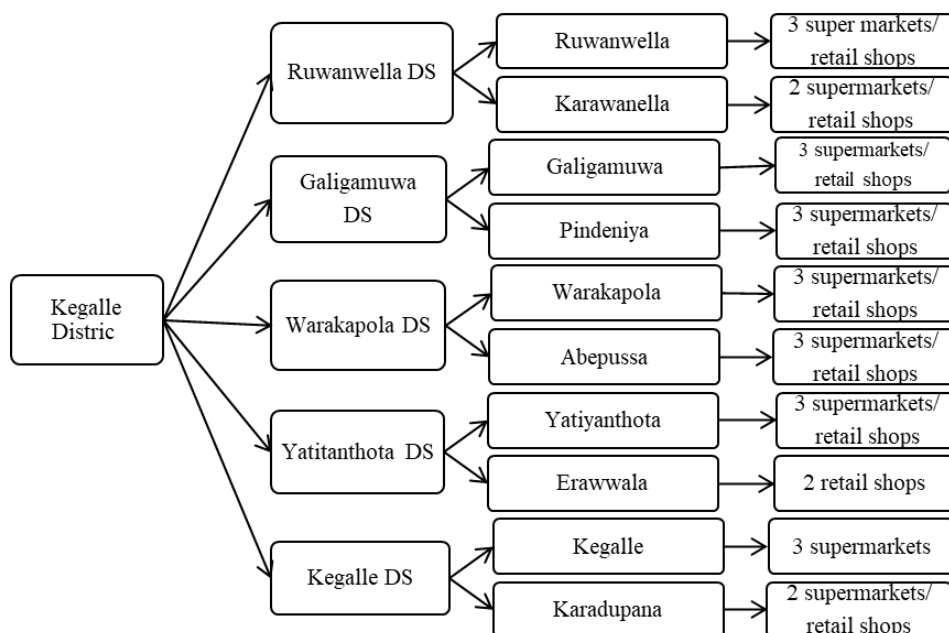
Kegalle Distric

Ruwanwella DS

Ruwanwella

3 super markets/ retail shops

Karawanella

2 supermarkets/ retail shops

Galigamuwa DS

Galigamuwa

3 supermarkets/ retail shops

Pindeniya

3 supermarkets/ retail shops

Warakapola DS

Warakapola

3 supermarkets/ retail shops

Abepussa

3 supermarkets/ retail shops

Yatitanthota DS

Yatiyanthota

3 supermarkets/ retail shops

Erawwala

2 retail shops

Kegalle DS

Kegalle

3 supermarkets

Karadupana

2 supermarkets/ retail shops